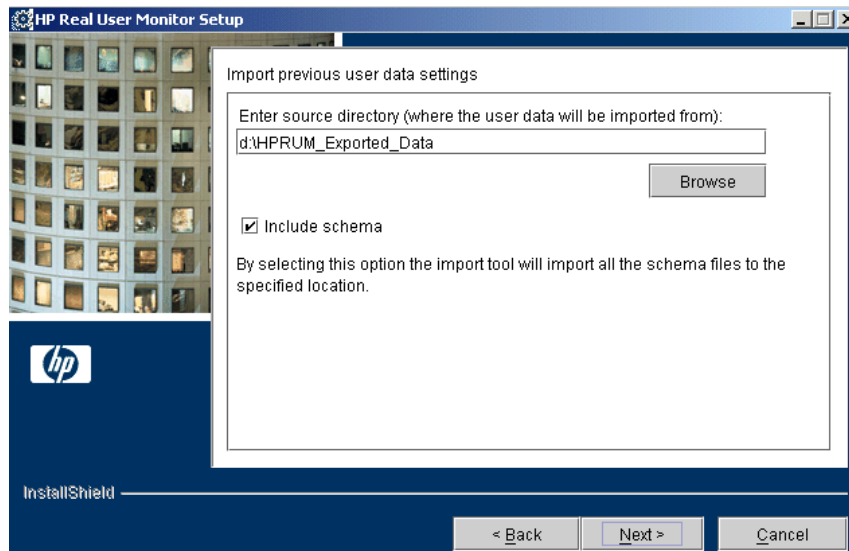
HP Real User Monitor Setup

Import previous user data settings

Enter source directory (where the user data will be imported from):

d:\HPRUM_Exported_Data

Browse

Include schema

By selecting this option the import tool will import all the schema files to the specified location.

hp

InstallShield

< Back

Next >

Cancel